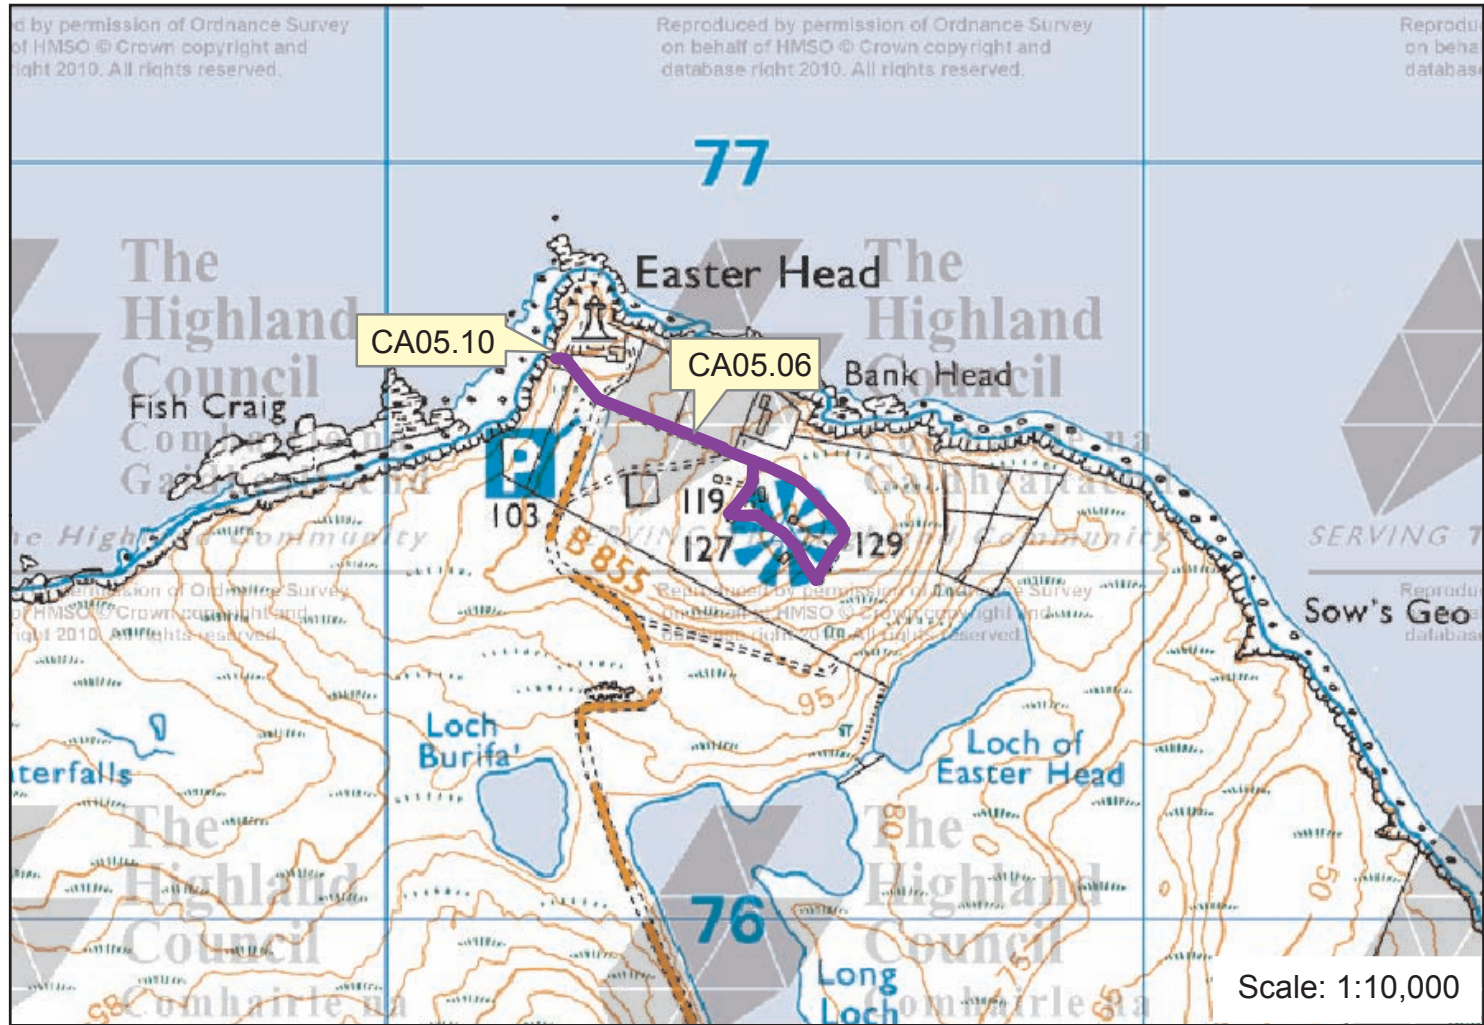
d by permission of Ordnance Survey of HMSO © Crown copyright and right 2010. All rights reserved.

Reproduced by permission of Ordnance Survey on behalf of HMSO © Crown copyright and database right 2010. All rights reserved.

Reprodu on beha databas

77

The Highland Council Comhairle na Gaidhealtachd

The Highland Council Comhairle na Gaidhealtachd

Easter Head

CA05.10

CA05.06

Bank Head

Fish Craig

P

103

119

127

129

B855

SERVING T

Sow's Geo

95

Loch Burifa'

Loch of Easter Head

terfalls

80

50

The Highland Council Comhairle na

The Highland Council Comhairle na

76

Long Loch

Scale: 1:10,000